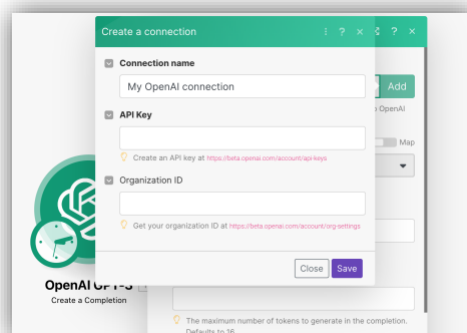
Create a connection

⋮ ? ×

Connection name

My OpenAI connection

API Key

Create an API key at https://beta.openai.com/account/api-keys

Organization ID

Get your organization ID at https://beta.openai.com/account/org-settings

Close Save

? ×

Add

OpenAI

Map

OpenAI GPT-3

Create a Completion

The maximum number of tokens to generate in the completion. Defaults to 16.